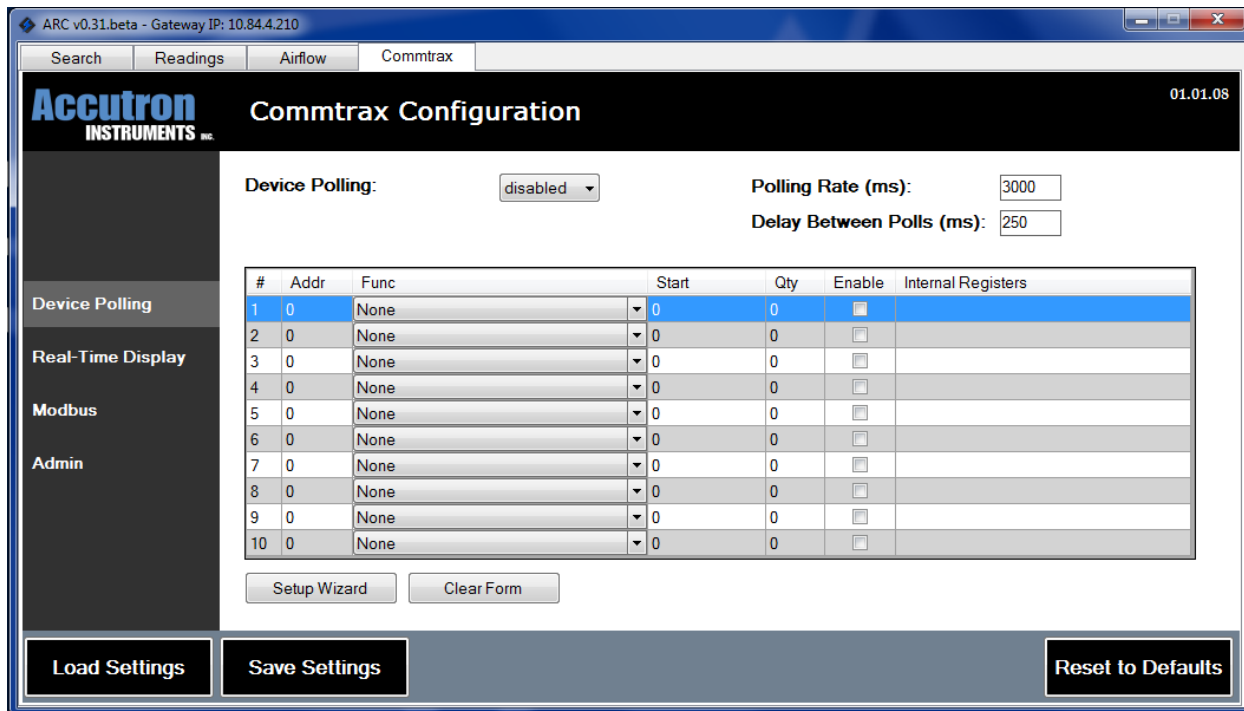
ARC v0.31.beta - Gateway IP: 10.84.4.210

Search | Readings | Airflow | Commtrax

Accutron INSTRUMENTS INC.

Commtrax Configuration

01.01.08

Device Polling
Real-Time Display
Modbus
Admin

Device Polling: disabled

Polling Rate (ms): 3000
Delay Between Polls (ms): 250

| # | Addr | Func | Start | Qty | Enable | Internal Registers |
|---|---|---|---|---|---|---|
| 1 | 0 | None | 0 | 0 | | |
| 2 | 0 | None | 0 | 0 | | |
| 3 | 0 | None | 0 | 0 | | |
| 4 | 0 | None | 0 | 0 | | |
| 5 | 0 | None | 0 | 0 | | |
| 6 | 0 | None | 0 | 0 | | |
| 7 | 0 | None | 0 | 0 | | |
| 8 | 0 | None | 0 | 0 | | |
| 9 | 0 | None | 0 | 0 | | |
| 10 | 0 | None | 0 | 0 | | |

Setup Wizard | Clear Form

Load Settings | Save Settings | Reset to Defaults